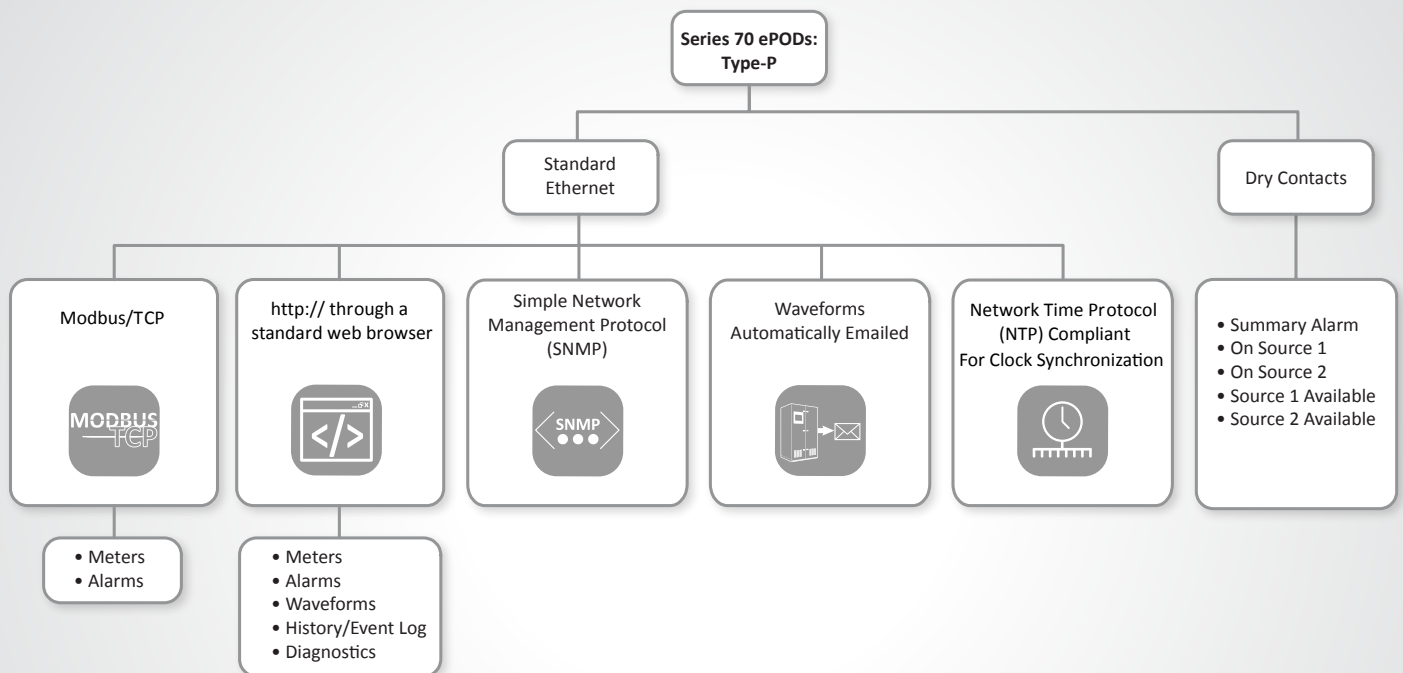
Series 70 ePODs:
Type-P

Standard Ethernet

Dry Contacts

Modbus/TCP

MODBUS TCP

• Meters
• Alarms

http:// through a standard web browser

</>

• Meters
• Alarms
• Waveforms
• History/Event Log
• Diagnostics

Simple Network Management Protocol (SNMP)

SNMP

Waveforms Automatically Emailed

Network Time Protocol (NTP) Compliant For Clock Synchronization

• Summary Alarm
• On Source 1
• On Source 2
• Source 1 Available
• Source 2 Available